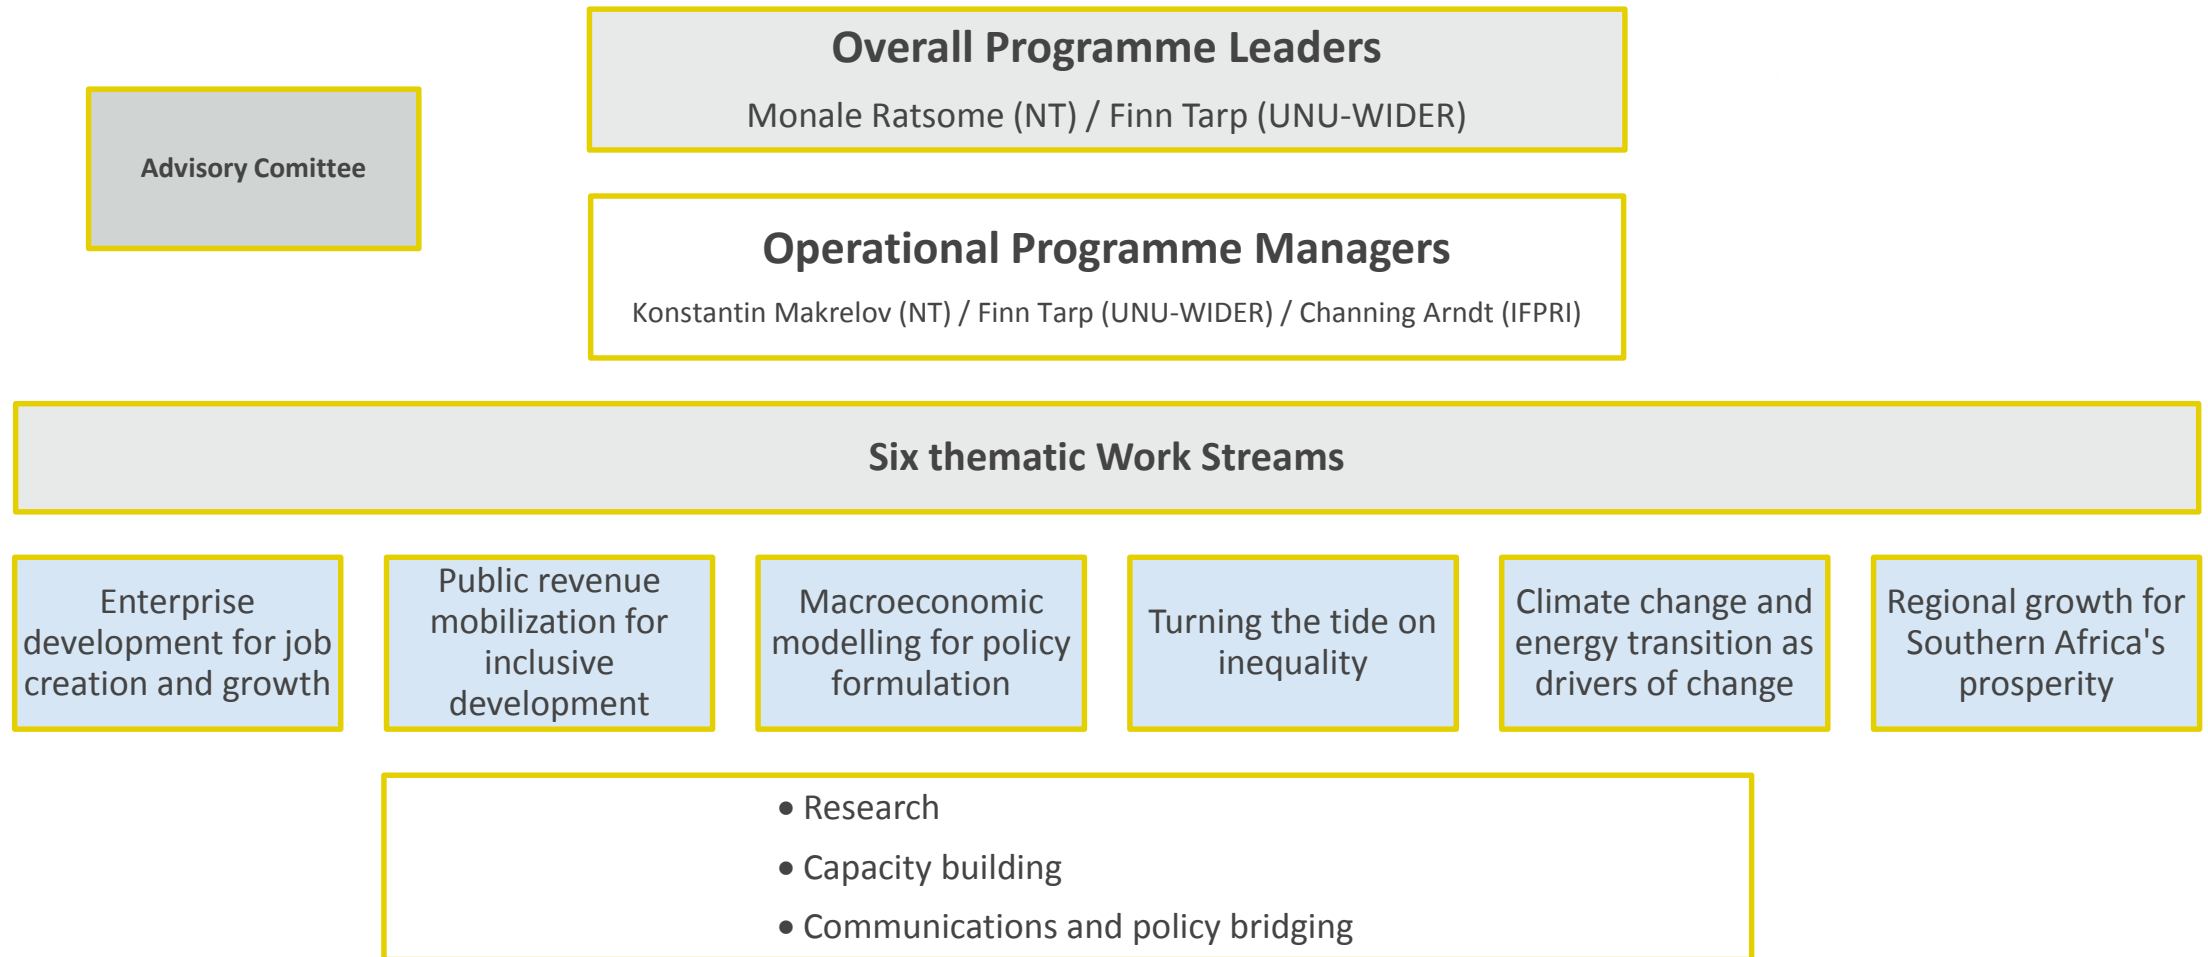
Advisory Comittee

Overall Programme Leaders

Monale Ratsome (NT) / Finn Tarp (UNU-WIDER)

Operational Programme Managers

Konstantin Makrelov (NT) / Finn Tarp (UNU-WIDER) / Channing Arndt (IFPRI)

Six thematic Work Streams

Enterprise development for job creation and growth

Public revenue mobilization for inclusive development

Macroeconomic modelling for policy formulation

Turning the tide on inequality

Climate change and energy transition as drivers of change

Regional growth for Southern Africa's prosperity

• Research
• Capacity building
• Communications and policy bridging